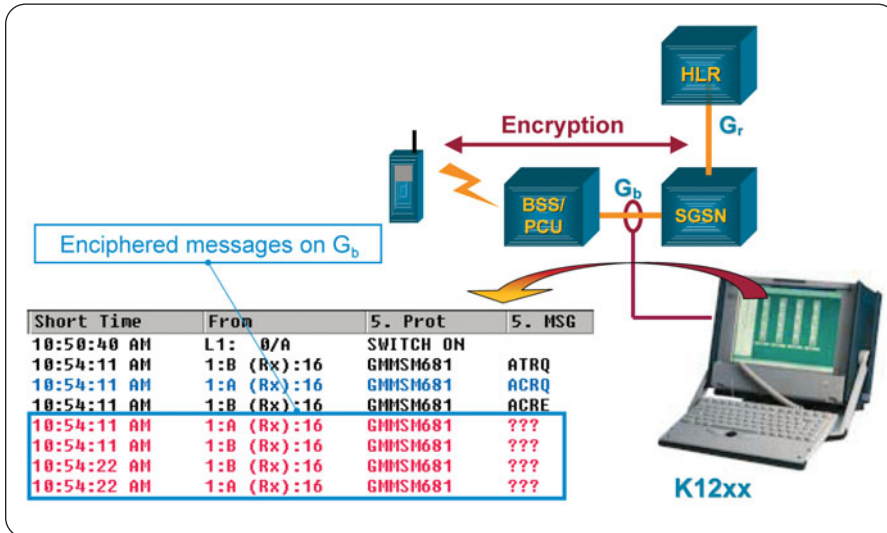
HLR

Encryption

$G_r$

$G_b$

BSS/ PCU

SGSN

Enciphered messages on $G_b$

| Short Time | From | 5. Prot | 5. MSG |
|---|---|---|---|
| 10:50:40 AM | L1: 0/A | SWITCH ON | |
| 10:54:11 AM | 1:B (Rx):16 | GMMSM681 | ATRQ |
| 10:54:11 AM | 1:A (Rx):16 | GMMSM681 | ACRQ |
| 10:54:11 AM | 1:B (Rx):16 | GMMSM681 | ACRE |
| 10:54:11 AM | 1:A (Rx):16 | GMMSM681 | ??? |
| 10:54:11 AM | 1:B (Rx):16 | GMMSM681 | ??? |
| 10:54:22 AM | 1:B (Rx):16 | GMMSM681 | ??? |
| 10:54:22 AM | 1:A (Rx):16 | GMMSM681 | ??? |

K12xx